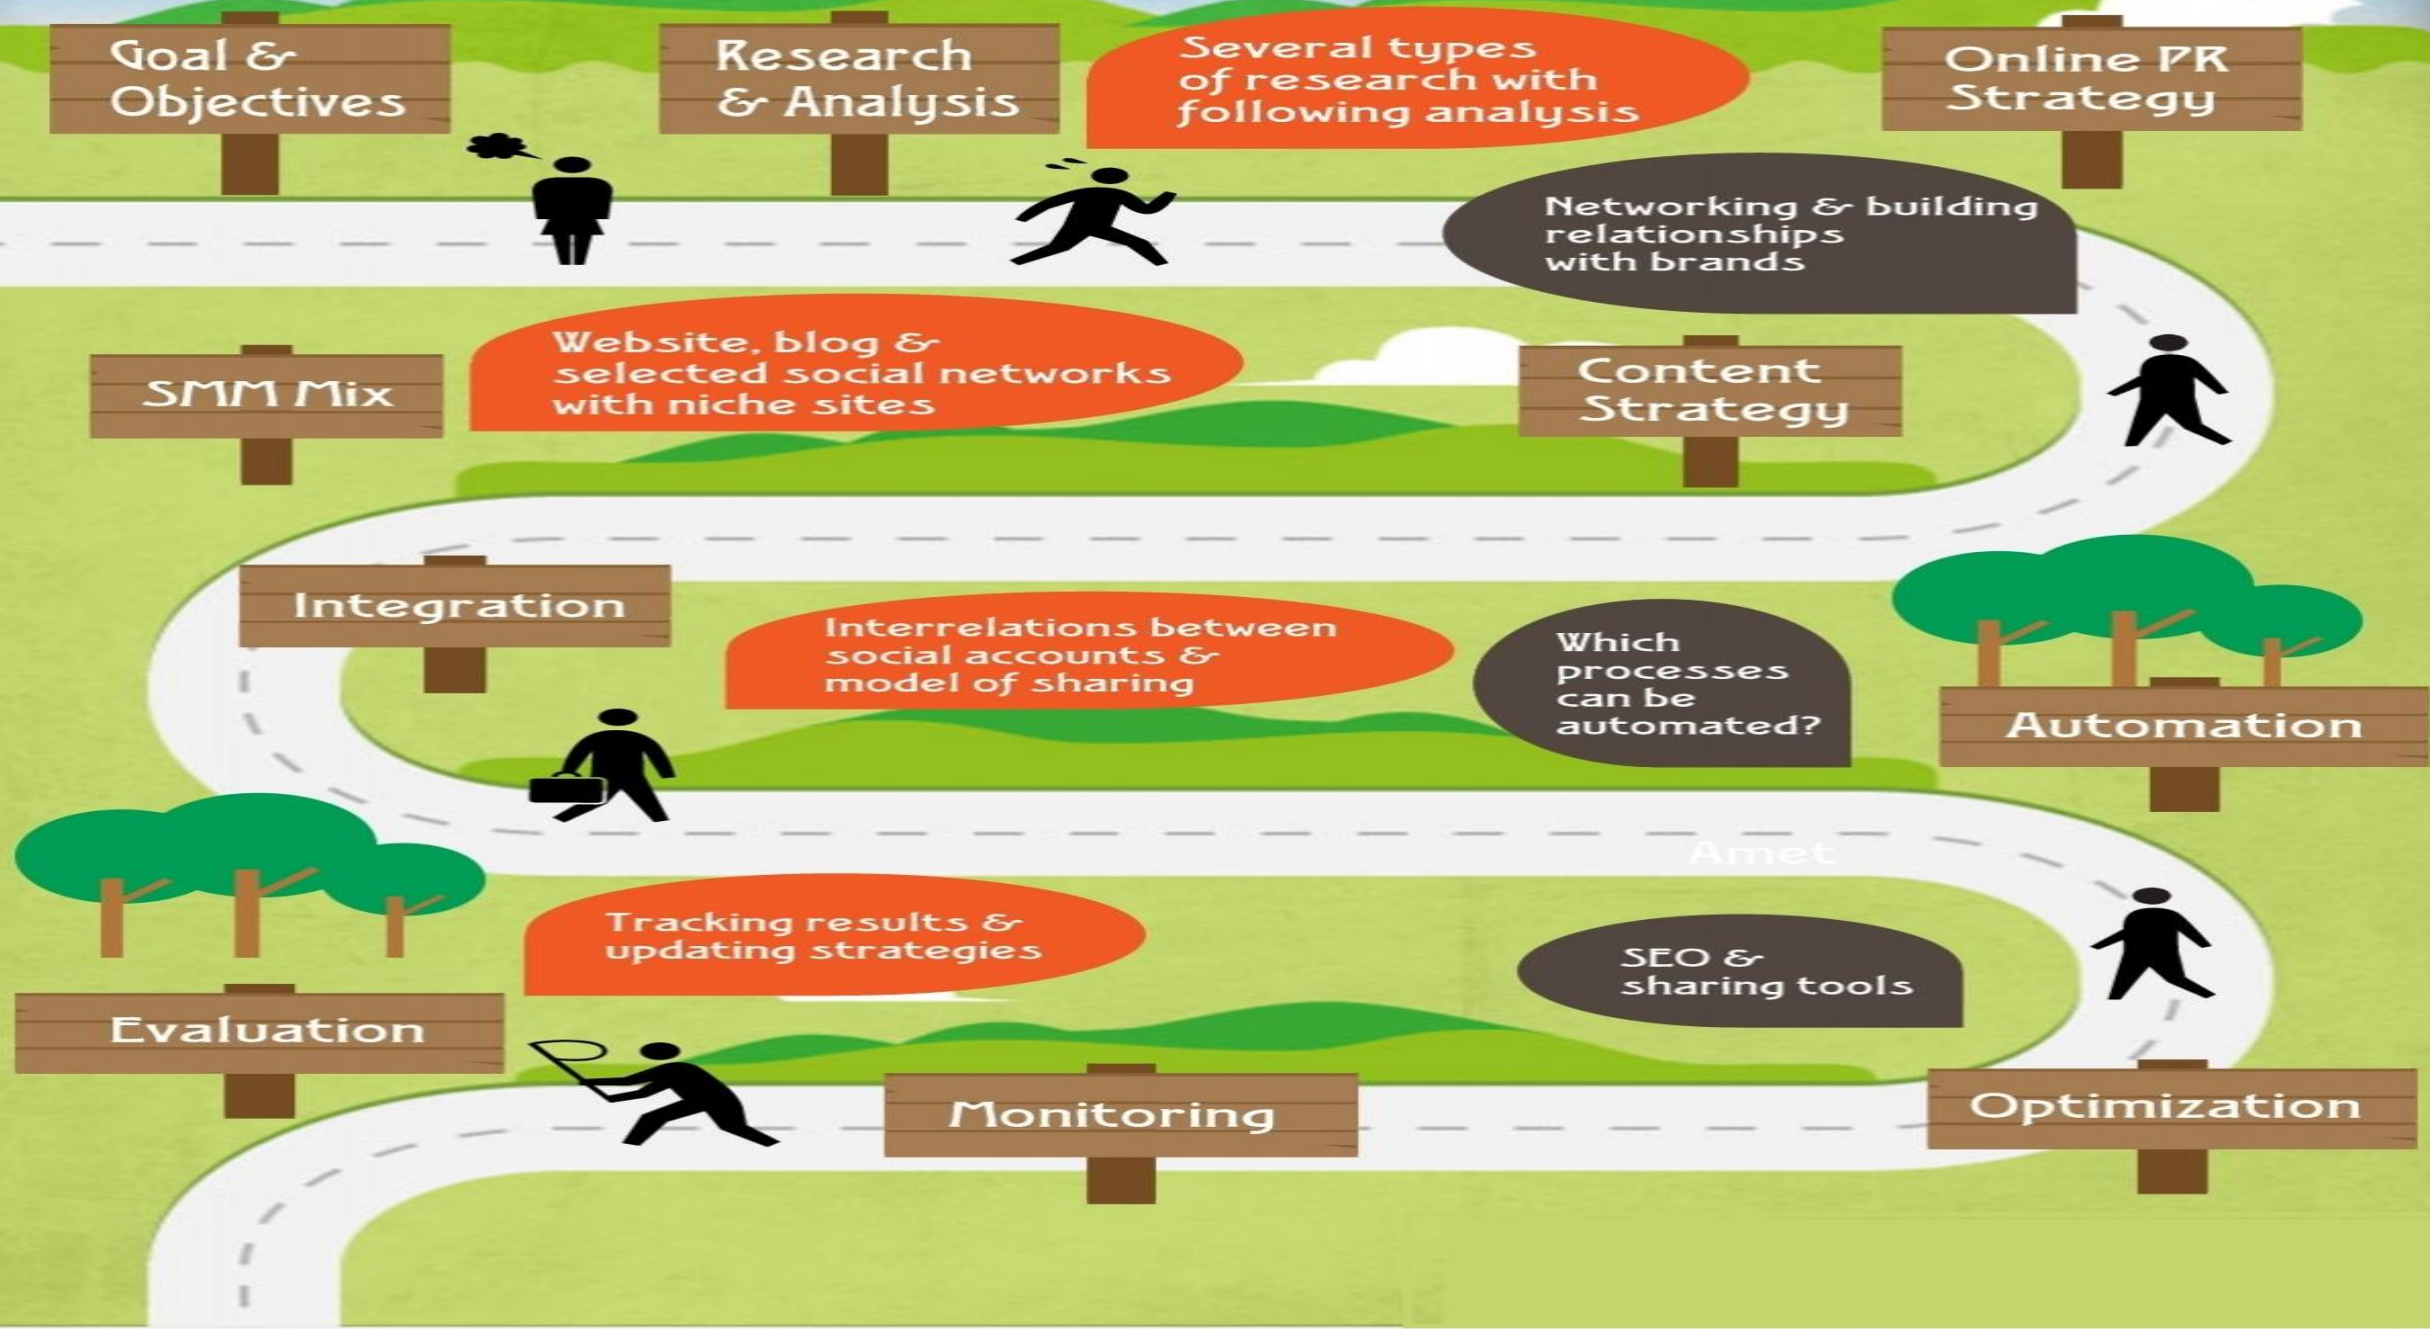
Goal & Objectives

Research & Analysis

Several types of research with following analysis

Online PR Strategy

Networking & building relationships with brands

SMM Mix

Website, blog & selected social networks with niche sites

Content Strategy

Integration

Interrelations between social accounts & model of sharing

Which processes can be automated?

Automation

Amet

Tracking results & updating strategies

SEO & sharing tools

Evaluation

Monitoring

Optimization